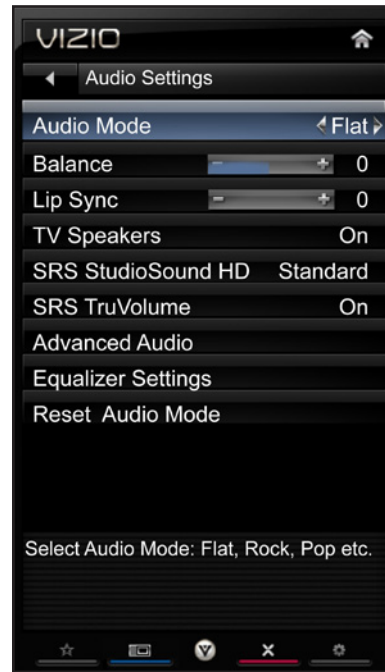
VIZIO

Audio Settings

Audio Mode Flat

Balance − + 0

Lip Sync − + 0

TV Speakers On

SRS StudioSound HD Standard

SRS TruVolume On

Advanced Audio

Equalizer Settings

Reset Audio Mode

Select Audio Mode: Flat, Rock, Pop etc.